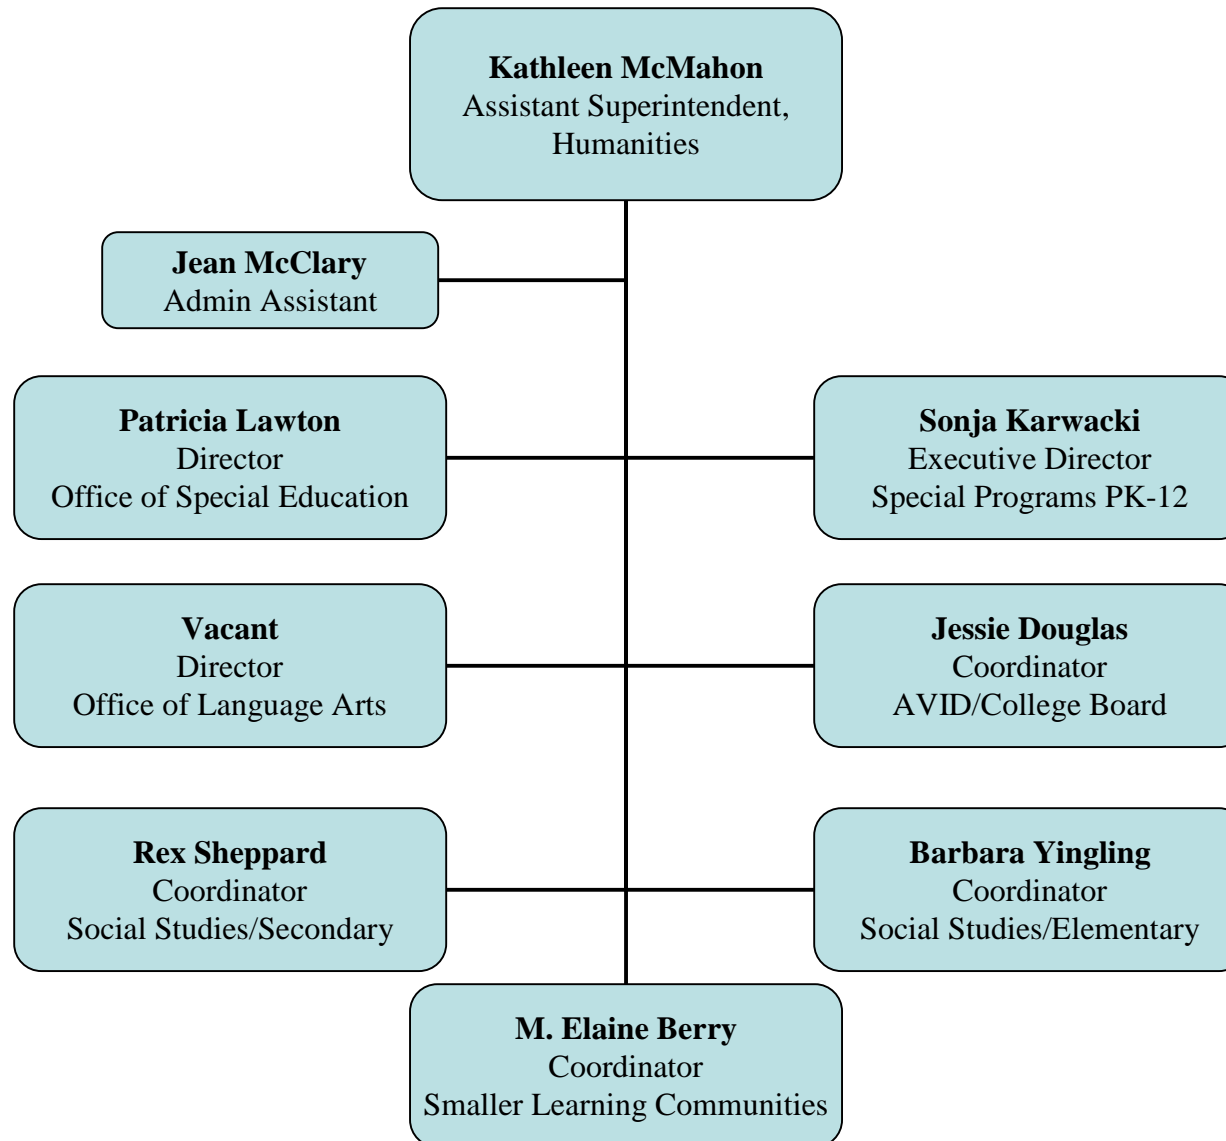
Kathleen McMahon
Assistant Superintendent, Humanities

Jean McClary
Admin Assistant

Patricia Lawton
Director
Office of Special Education

Sonja Karwacki
Executive Director
Special Programs PK-12

Vacant
Director
Office of Language Arts

Jessie Douglas
Coordinator
AVID/College Board

Rex Sheppard
Coordinator
Social Studies/Secondary

Barbara Yingling
Coordinator
Social Studies/Elementary

M. Elaine Berry
Coordinator
Smaller Learning Communities